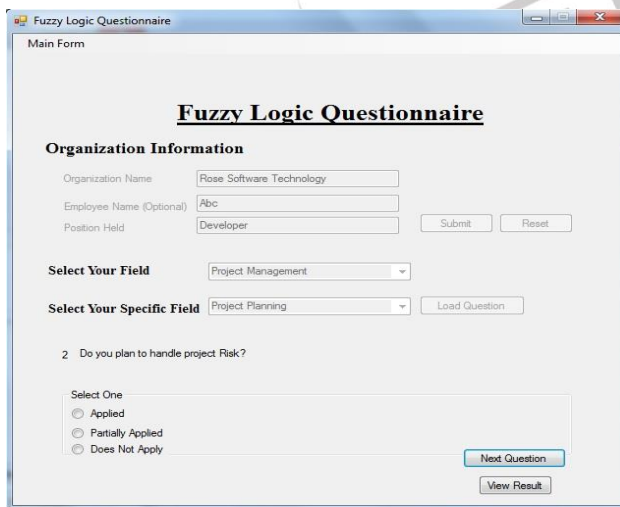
Fuzzy Logic Questionnaire

Main Form

Fuzzy Logic Questionnaire

Organization Information

Organization Name Rose Software Technology

Employee Name (Optional) Abc

Position Held Developer

Submit Reset

Select Your Field Project Management

Select Your Specific Field Project Planning

Load Question

2 Do you plan to handle project Risk?

Select One

Applied

Partially Applied

Does Not Apply

Next Question

View Result